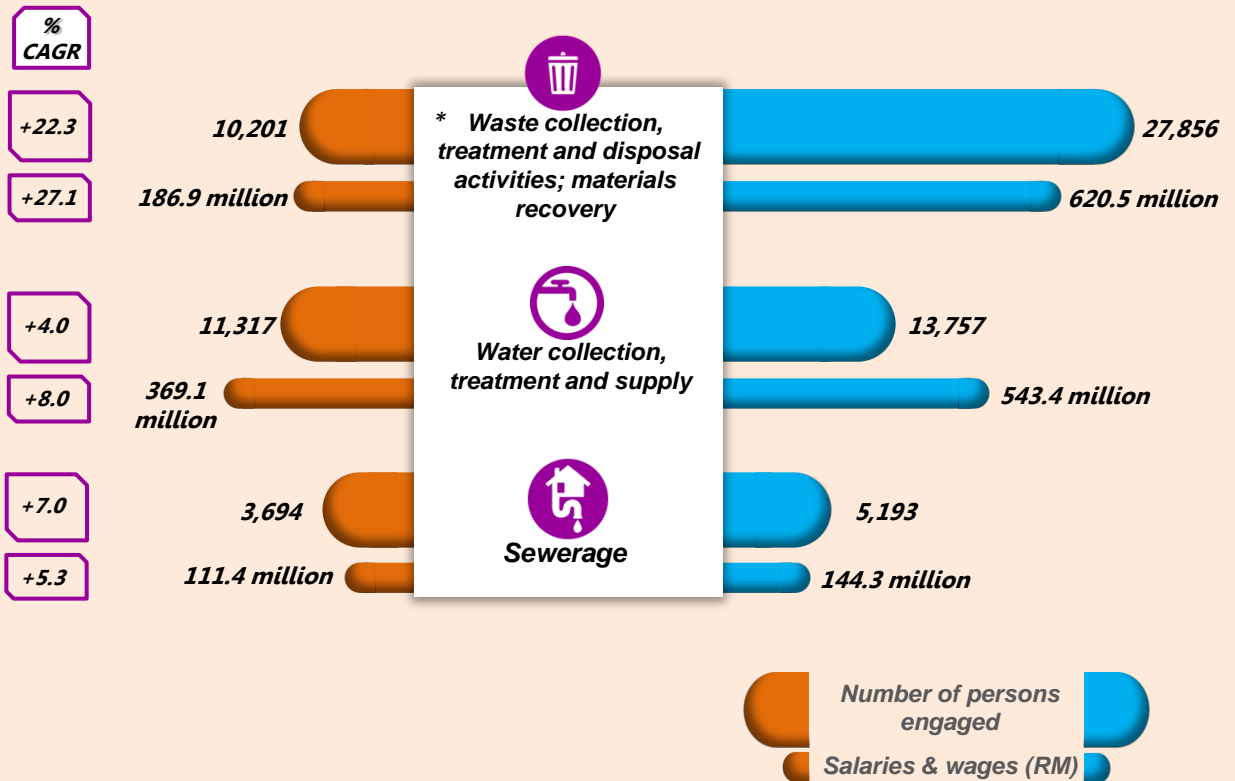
% CAGR

+22.3

10,201

* Waste collection, treatment and disposal activities; materials recovery

27,856

+27.1

186.9 million

620.5 million

+4.0

11,317

13,757

Water collection, treatment and supply

+8.0

369.1 million

543.4 million

+7.0

3,694

5,193

Sewerage

+5.3

111.4 million

144.3 million

Number of persons engaged

Salaries & wages (RM)